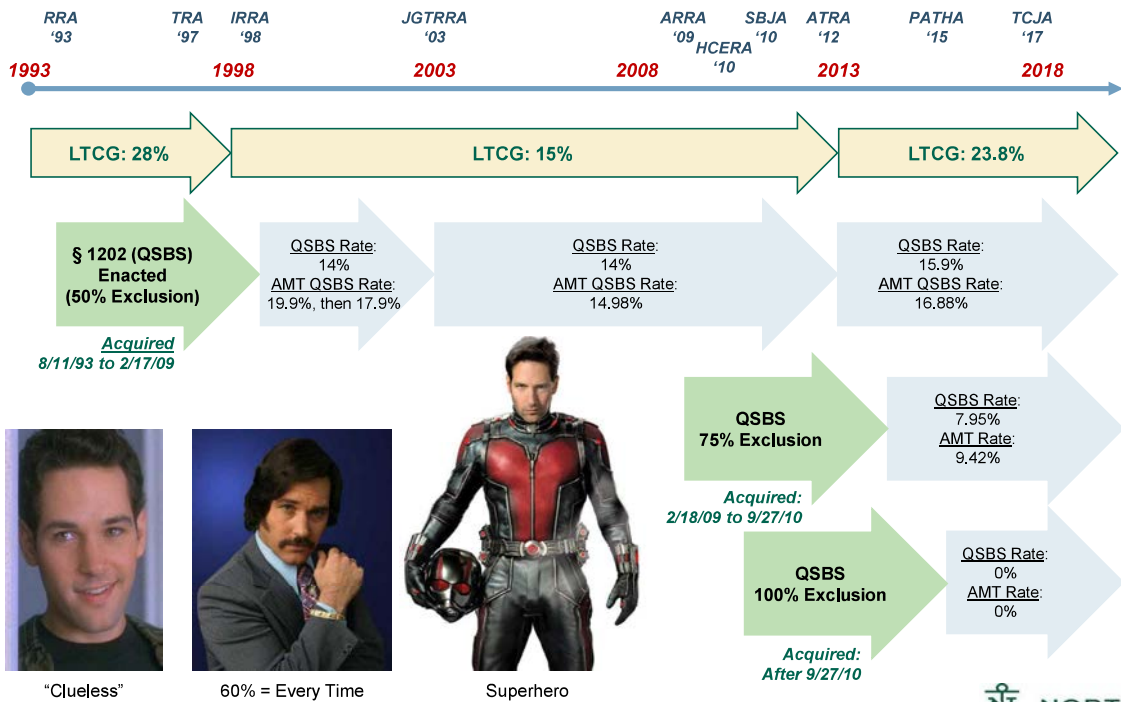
RRA '93
TRA '97
IRRA '98
JGTRRA '03
ARRA '09
HCERA '10
SBJA '10
ATRA '12
PATHA '15
TCJA '17

1993
1998
2003
2008
2013
2018

LTCG: 28%
LTCG: 15%
LTCG: 23.8%

§ 1202 (QSBS) Enacted (50% Exclusion)

Acquired
8/11/93 to 2/17/09

QSBS Rate: 14%
AMT QSBS Rate: 19.9%, then 17.9%

QSBS Rate: 14%
AMT QSBS Rate: 14.98%

QSBS Rate: 15.9%
AMT QSBS Rate: 16.88%

QSBS 75% Exclusion

Acquired: 2/18/09 to 9/27/10

QSBS Rate: 7.95%
AMT Rate: 9.42%

QSBS 100% Exclusion

Acquired: After 9/27/10

QSBS Rate: 0%
AMT Rate: 0%

"Clueless"
60% = Every Time
Superhero

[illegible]